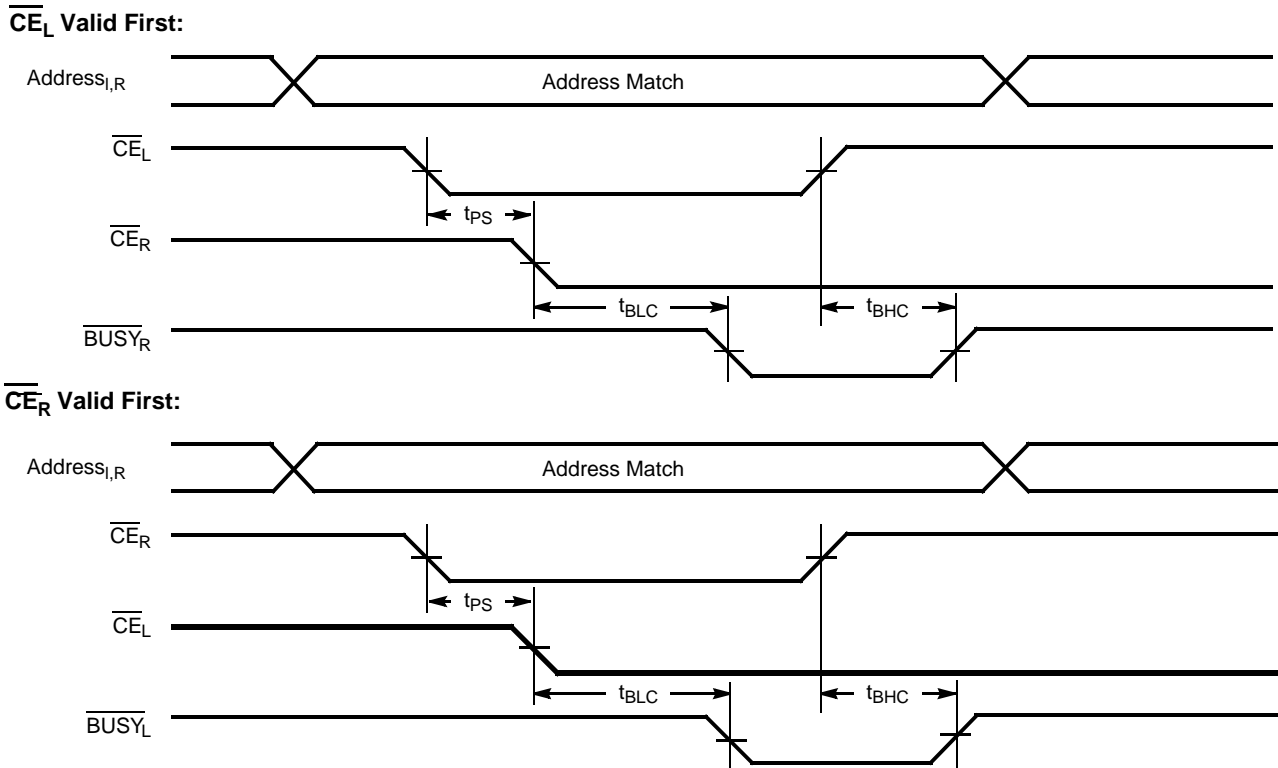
$\overline{CE_L}$ Valid First:

Address$_{l,R}$

Address Match

$\overline{CE_L}$

$t_{PS}$

$\overline{CE_R}$

$t_{BLC}$

$t_{BHC}$

$\overline{BUSY_R}$

$\overline{CE_R}$ Valid First:

Address$_{l,R}$

Address Match

$\overline{CE_R}$

$t_{PS}$

$\overline{CE_L}$

$t_{BLC}$

$t_{BHC}$

$\overline{BUSY_L}$